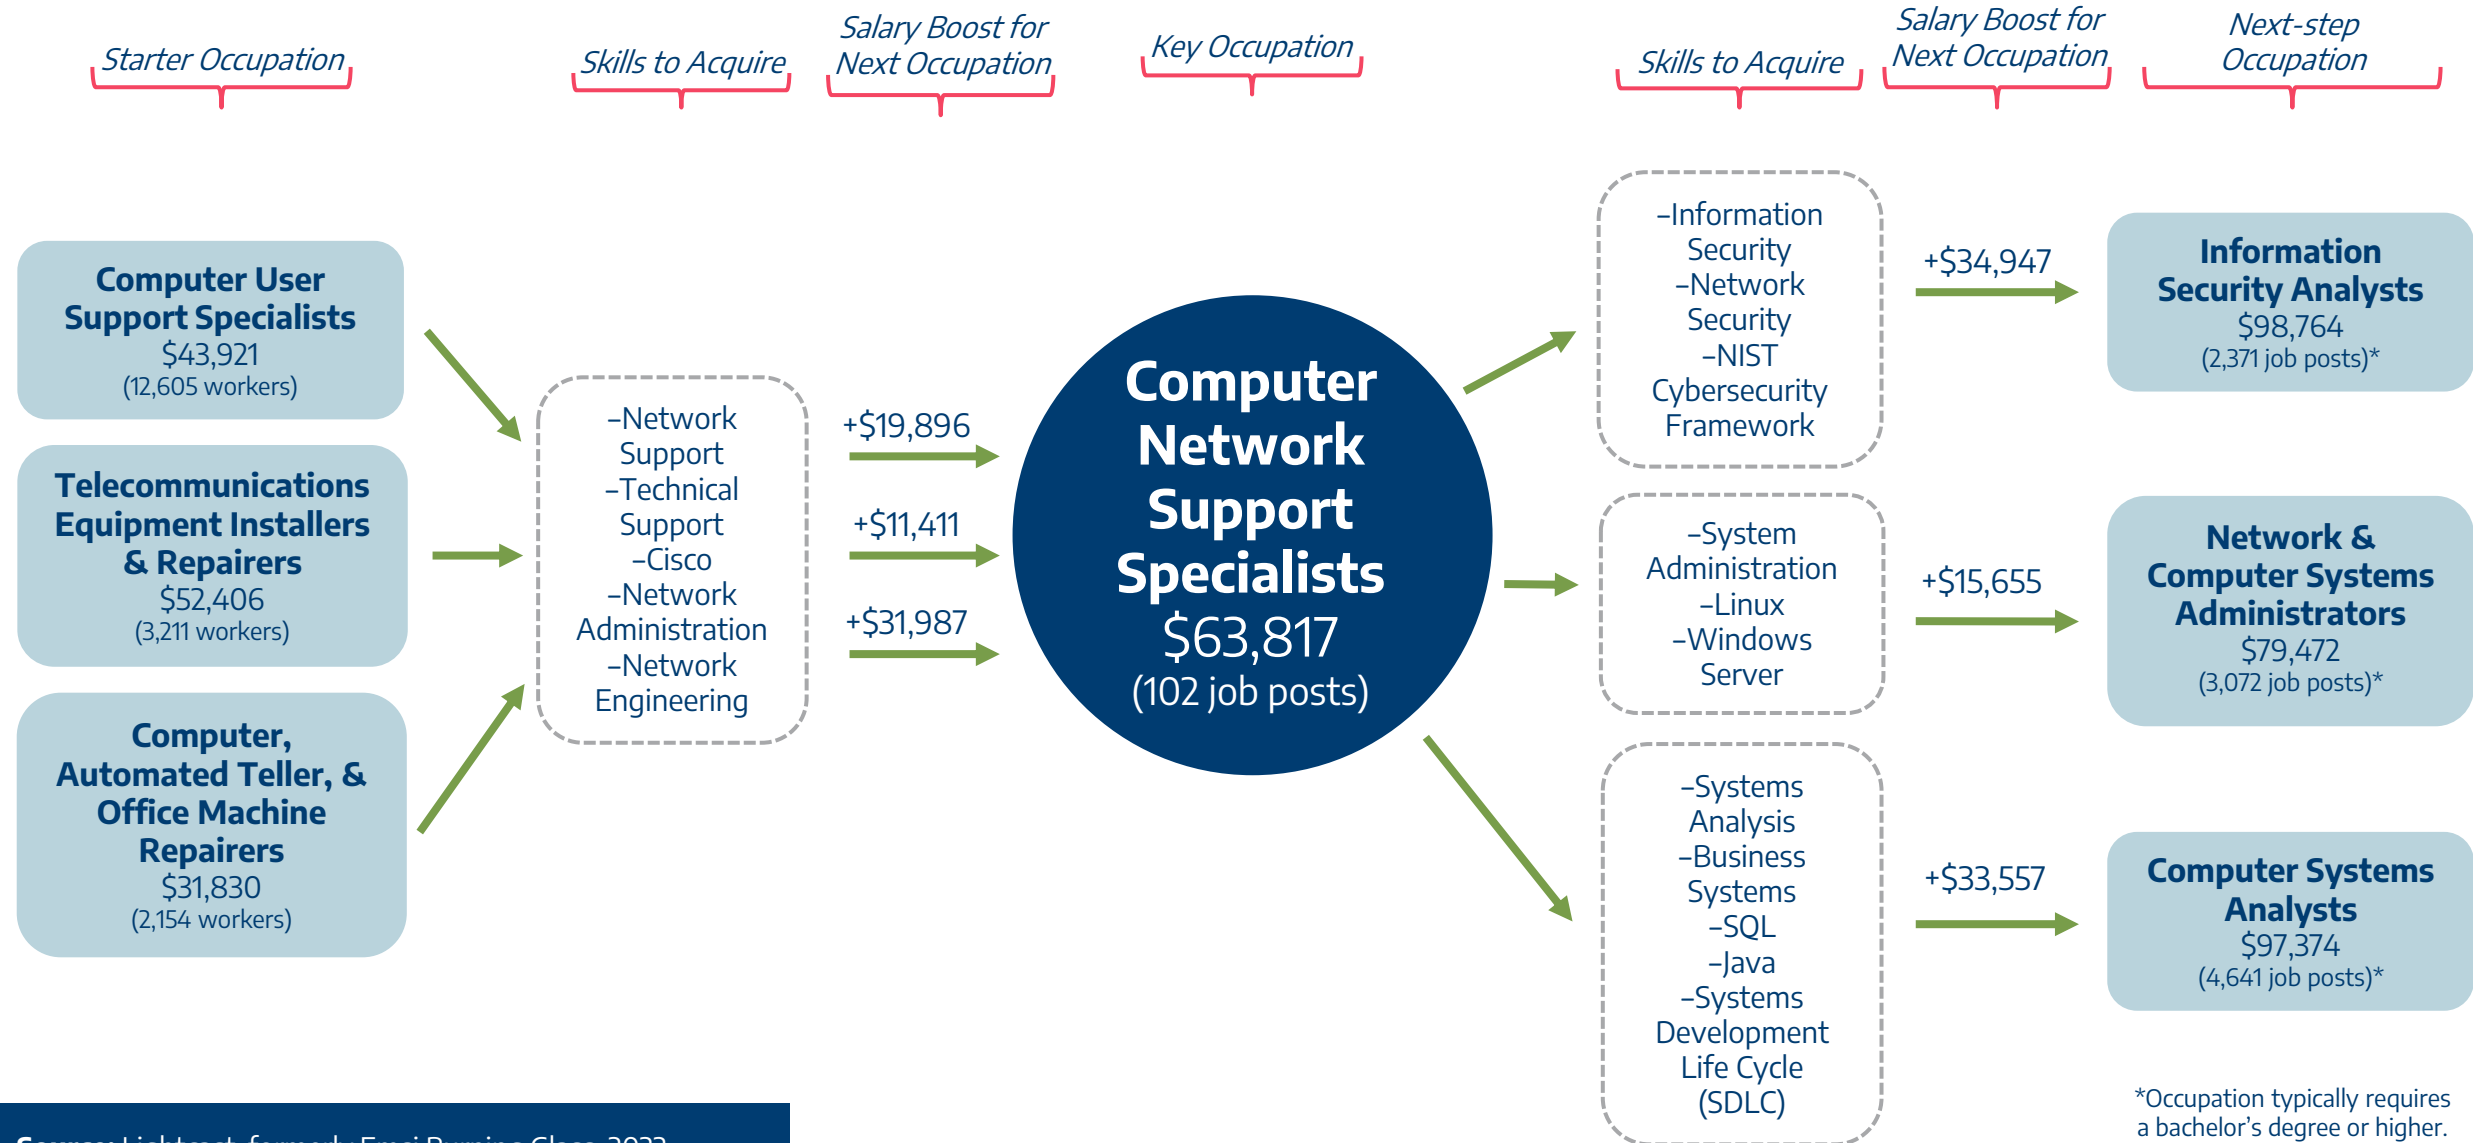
Starter Occupation

Skills to Acquire

Salary Boost for Next Occupation

Key Occupation

Skills to Acquire

Salary Boost for Next Occupation

Next-step Occupation

Computer User Support Specialists
$43,921
(12,605 workers)

Telecommunications Equipment Installers & Repairers
$52,406
(3,211 workers)

Computer, Automated Teller, & Office Machine Repairers
$31,830
(2,154 workers)

–Network Support
–Technical Support
–Cisco
–Network Administration
–Network Engineering

+$19,896

+$11,411

+$31,987

Computer Network Support Specialists
$63,817
(102 job posts)

–Information Security
–Network Security
–NIST Cybersecurity Framework

+$34,947

Information Security Analysts
$98,764
(2,371 job posts)*

–System Administration
–Linux
–Windows Server

+$15,655

Network & Computer Systems Administrators
$79,472
(3,072 job posts)*

–Systems Analysis
–Business Systems
–SQL
–Java
–Systems Development Life Cycle (SDLC)

+$33,557

Computer Systems Analysts
$97,374
(4,641 job posts)*

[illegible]

*Occupation typically requires a bachelor's degree or higher.